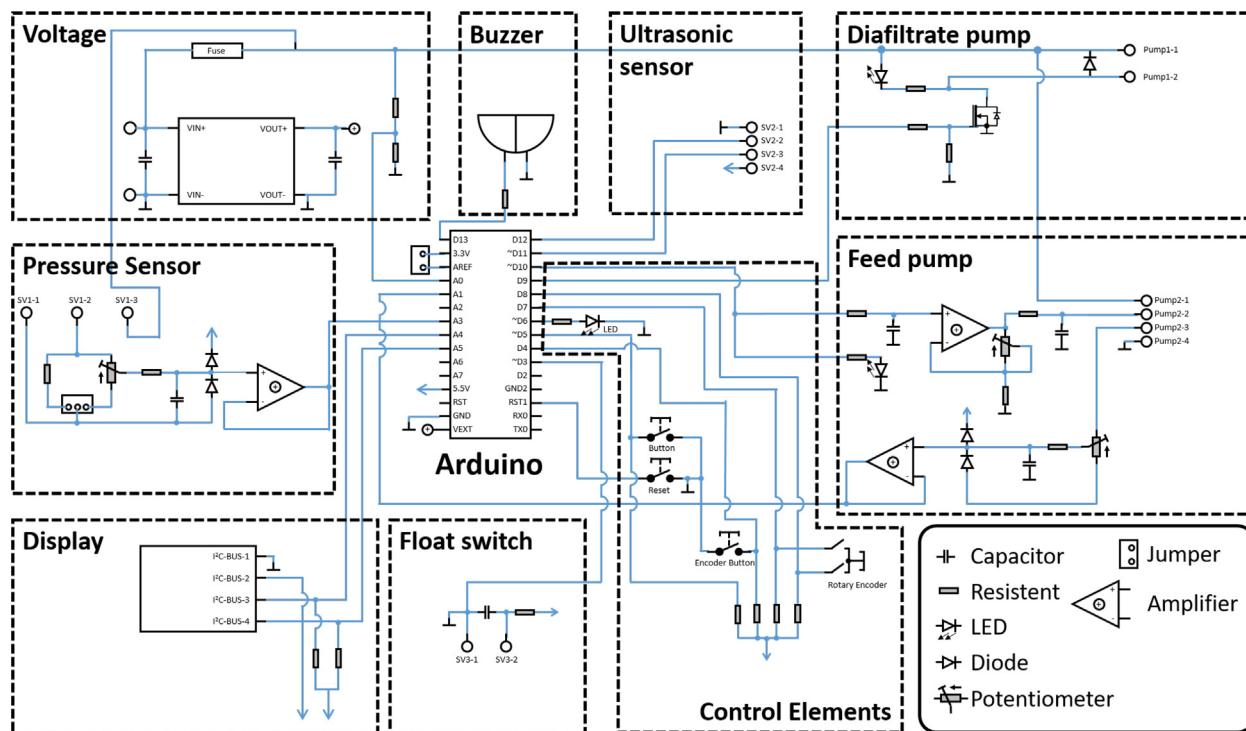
Voltage

Fuse

VIN+

VOUT+

VIN-

VOUT-

Buzzer

Ultrasonic sensor

SV2-1
SV2-2
SV2-3
SV2-4

Diafiltrate pump

Pump1-1
Pump1-2

Pressure Sensor

SV1-1
SV1-2
SV1-3

D13
3.3V
AREF
A0
A1
A2
A3
A4
A5
A6
A7
5.5V
RST
GND
VEXT

D12
~D11
~D10
D9
D8
D7
~D6
~D5
D4
~D3
D2
GND2
RST1
RX0
TX0

LED

Arduino

Feed pump

Pump2-1
Pump2-2
Pump2-3
Pump2-4

Button

Reset

Display

I²C-BUS-1
I²C-BUS-2
I²C-BUS-3
I²C-BUS-4

Float switch

SV3-1
SV3-2

Encoder Button

Rotary Encoder

Control Elements

Capacitor
Jumper
Resistent
Amplifier
LED
Diode
Potentiometer